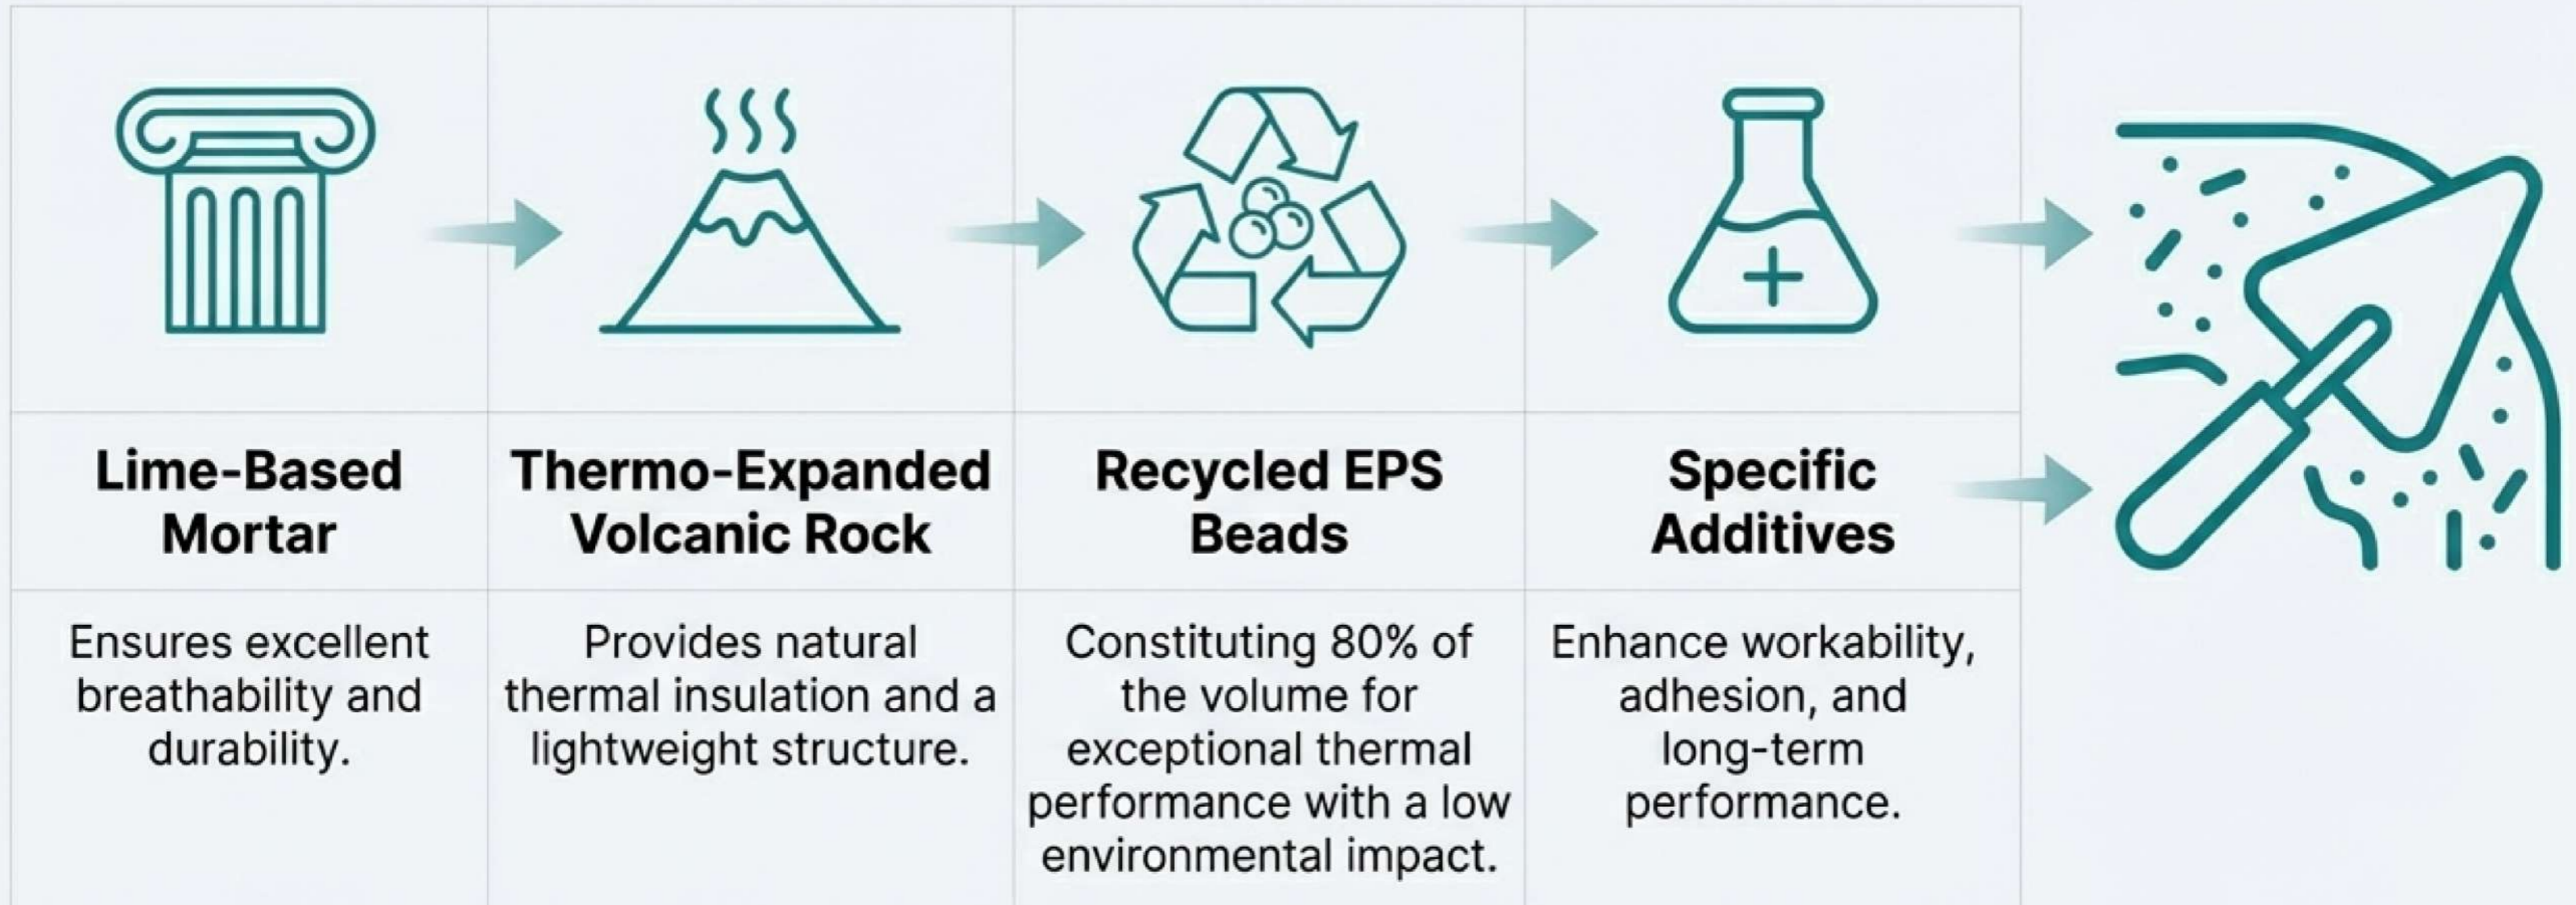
| Lime-Based Mortar | Thermo-Expanded Volcanic Rock | Recycled EPS Beads | Specific Additives |
|---|---|---|---|
| Ensures excellent breathability and durability. | Provides natural thermal insulation and a lightweight structure. | Constituting 80% of the volume for exceptional thermal performance with a low environmental impact. | Enhance workability, adhesion, and long-term performance. |